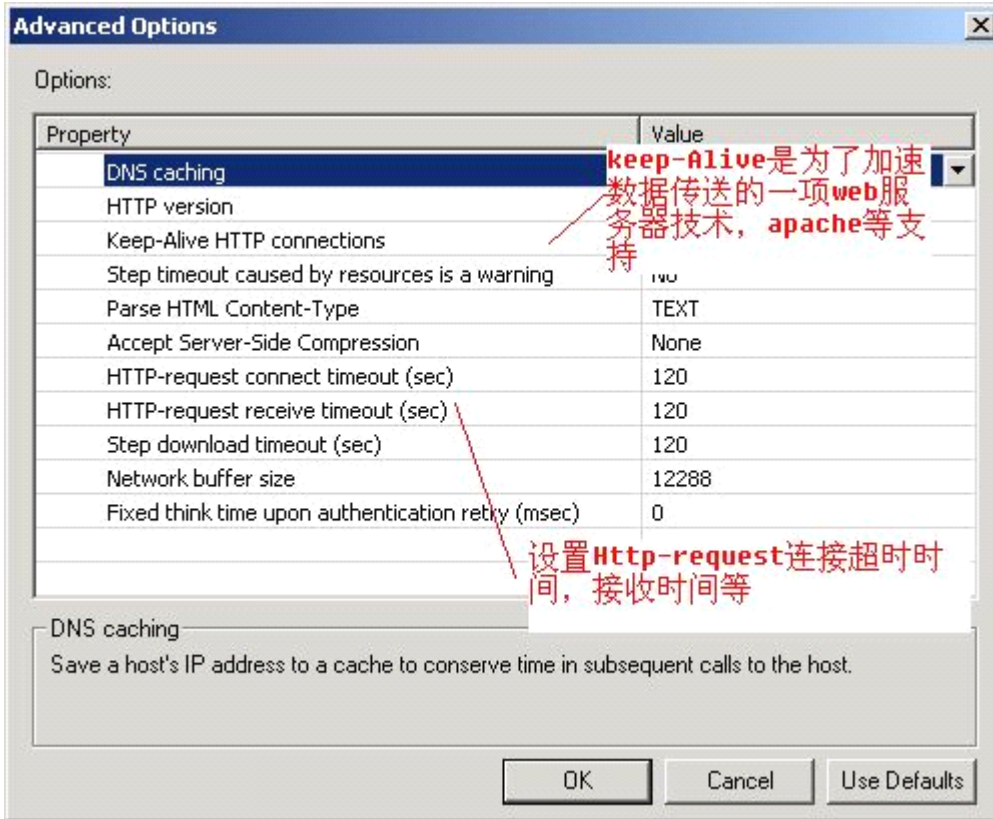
Advanced Options

Options:

| Property | Value |
|---|---|
| DNS caching | |
| HTTP version | |
| Keep-Alive HTTP connections | |
| Step timeout caused by resources is a warning | No |
| Parse HTML Content-Type | TEXT |
| Accept Server-Side Compression | None |
| HTTP-request connect timeout (sec) | 120 |
| HTTP-request receive timeout (sec) | 120 |
| Step download timeout (sec) | 120 |
| Network buffer size | 12288 |
| Fixed think time upon authentication retry (msec) | 0 |

keep-Alive是为了加速数据传送的一项web服务器技术，apache等支持

设置Http-request连接超时时间，接收时间等

DNS caching
Save a host's IP address to a cache to conserve time in subsequent calls to the host.

OK Cancel Use Defaults